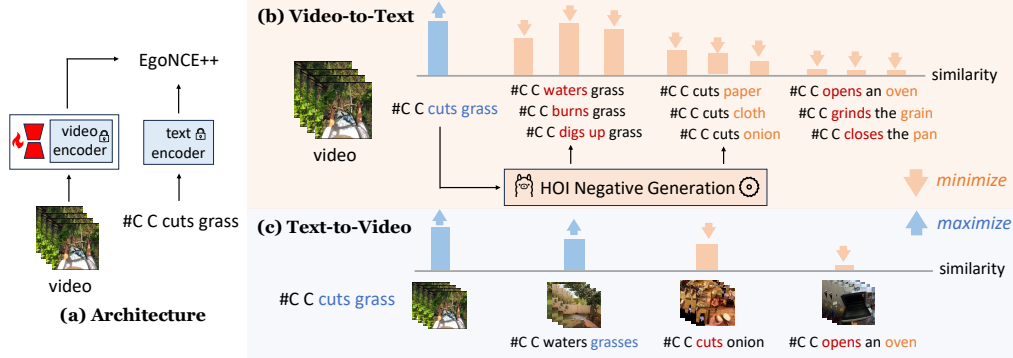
EgoNCE++

video encoder

text encoder

video

#C C cuts grass

(a) Architecture

(b) Video-to-Text

similarity

video

#C C cuts grass

#C C waters grass
#C C burns grass
#C C digs up grass

#C C cuts paper
#C C cuts cloth
#C C cuts onion

#C C opens an oven
#C C grinds the grain
#C C closes the pan

HOI Negative Generation

minimize

maximize

(c) Text-to-Video

similarity

#C C cuts grass

#C C waters grasses

#C C cuts onion

#C C opens an oven